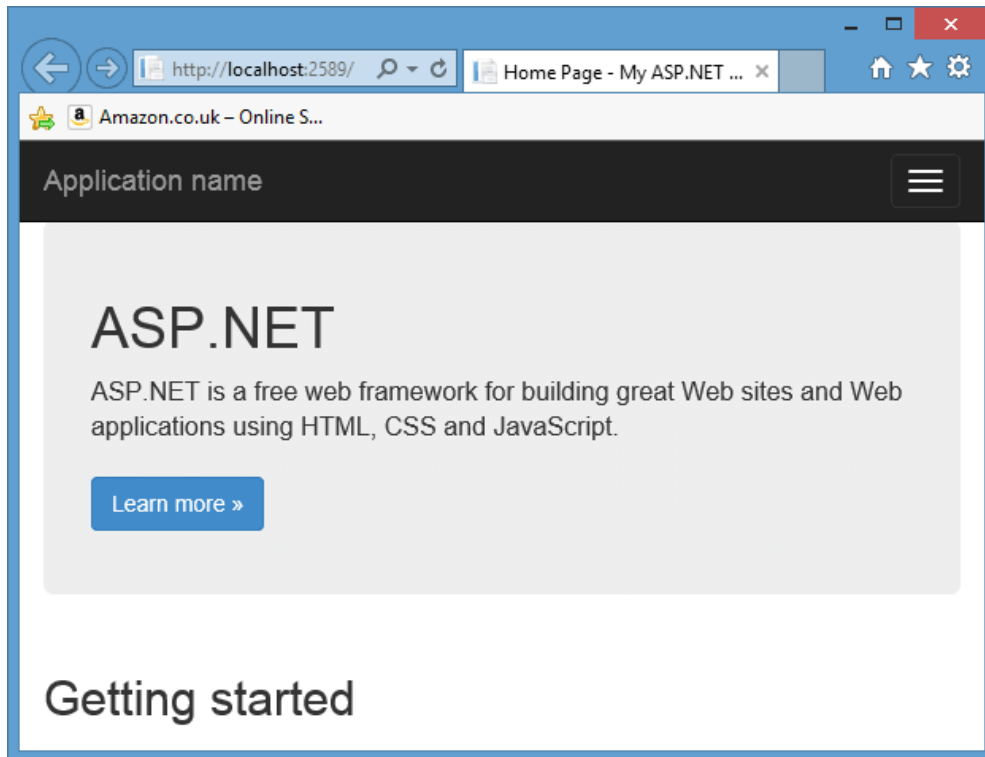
http://localhost:2589/

Home Page - My ASP.NET ...

Amazon.co.uk – Online S...

Application name

ASP.NET

ASP.NET is a free web framework for building great Web sites and Web applications using HTML, CSS and JavaScript.

Learn more »

Getting started